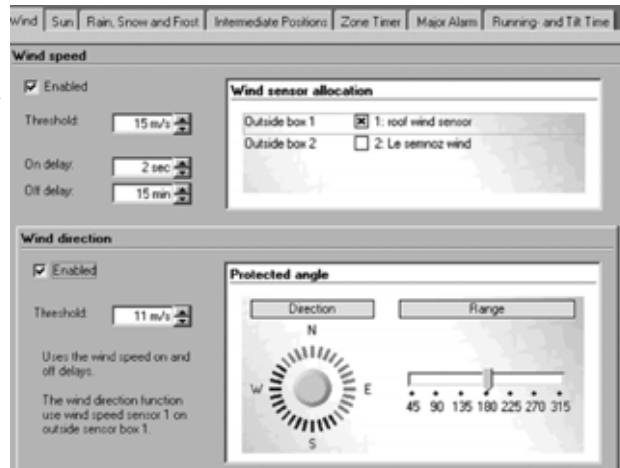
Wind | Sun | Rain, Snow and Frost | Intermediate Positions | Zone Timer | Major Alarm | Running- and Tilt Time

Wind speed

Enabled

Threshold: 15 m/s

On delay: 2 sec

Off delay: 15 min

Wind sensor allocation

| Outside box 1 | 1: roof wind sensor |
|---|---|
| Outside box 2 | 2: Le semnoz wind |

Wind direction

Enabled

Threshold: 11 m/s

Uses the wind speed on and off delays.

The wind direction function use wind speed sensor 1 on outside sensor box 1.

Protected angle

Direction

Range

N

W

E

S

45 90 135 180 225 270 315